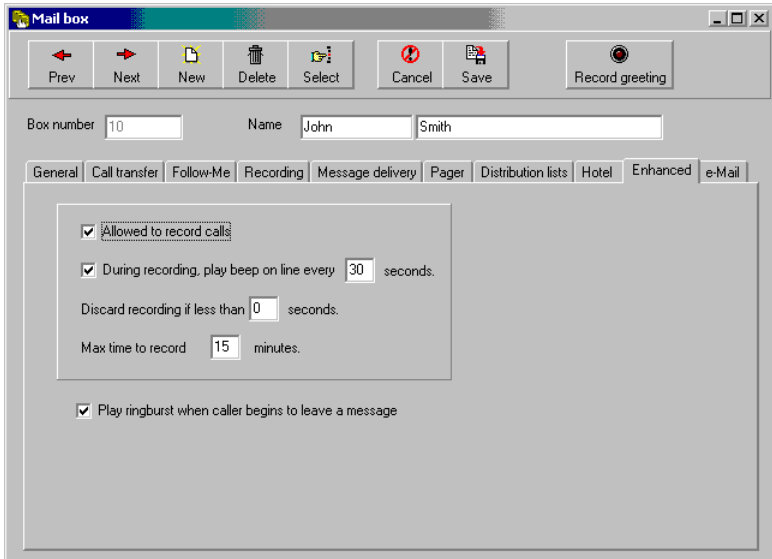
Mail box

Prev | Next | New | Delete | Select | Cancel | Save | Record greeting

Box number 10
Name John Smith

General | Call transfer | Follow-Me | Recording | Message delivery | Pager | Distribution lists | Hotel | Enhanced | e-Mail

☑ Allowed to record calls

☑ During recording, play beep on line every 30 seconds.

Discard recording if less than 0 seconds.

Max time to record 15 minutes.

☑ Play ringburst when caller begins to leave a message